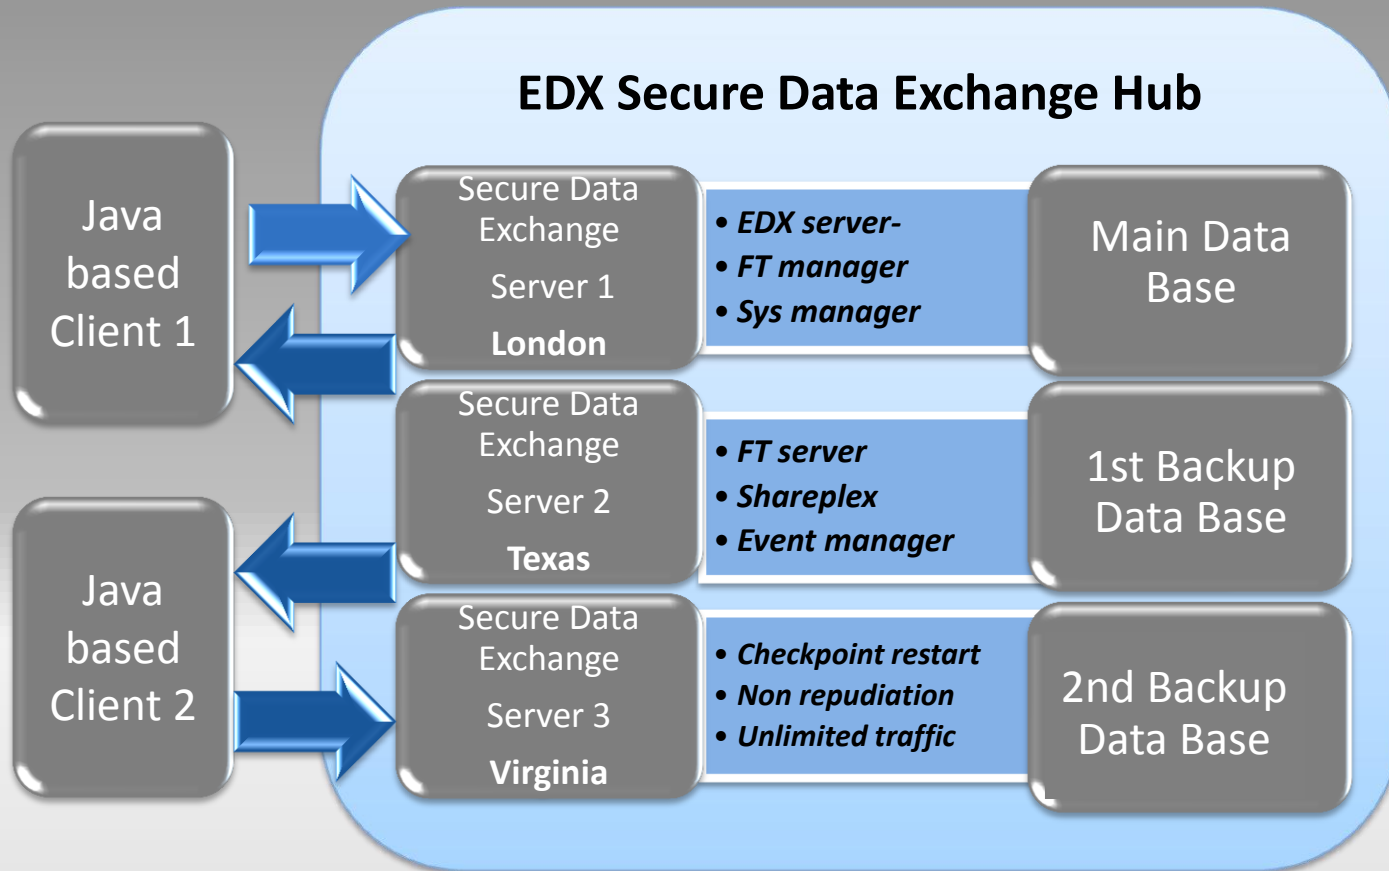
EDX Secure Data Exchange Hub

Java based Client 1

Java based Client 2

Secure Data Exchange
Server 1
London

Secure Data Exchange
Server 2
Texas

Secure Data Exchange
Server 3
Virginia

• EDX server-
• FT manager
• Sys manager

• FT server
• Shareplex
• Event manager

• Checkpoint restart
• Non repudiation
• Unlimited traffic

Main Data Base

1st Backup Data Base

2nd Backup Data Base